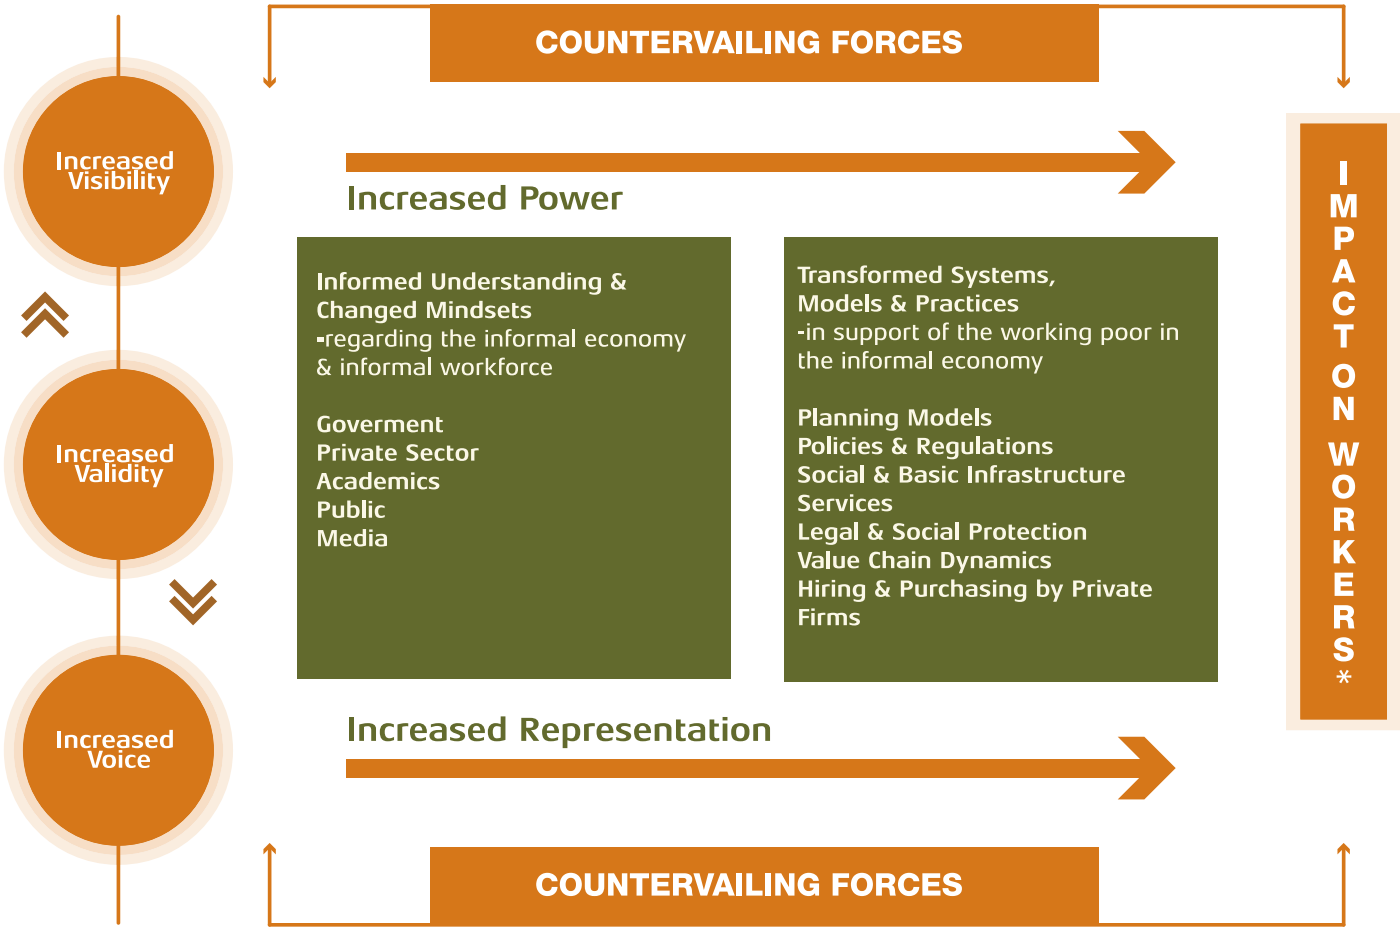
COUNTERVAILING FORCES

Increased Visibility

Increased Validity

Increased Voice

Increased Power

Informed Understanding & Changed Mindsets
-regarding the informal economy & informal workforce

Goverment
Private Sector
Academics
Public
Media

Transformed Systems, Models & Practices
-in support of the working poor in the informal economy

Planning Models
Policies & Regulations
Social & Basic Infrastructure Services
Legal & Social Protection
Value Chain Dynamics
Hiring & Purchasing by Private Firms

Increased Representation

IMPACT ON WORKERS*

COUNTERVAILING FORCES